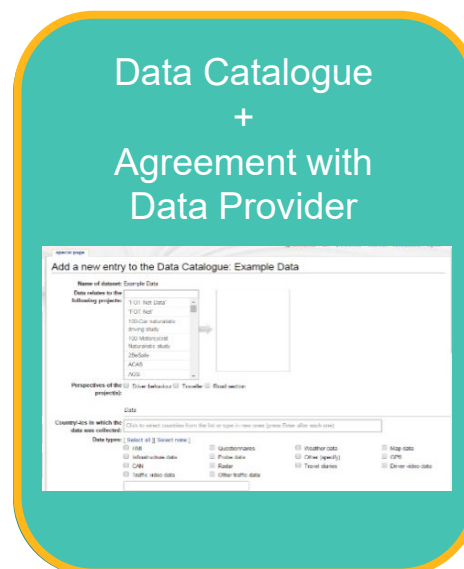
Data Catalogue
+
Agreement with Data Provider

special page

Add a new entry to the Data Catalogue: Example Data

Name of dataset: Example Data

Data relates to the following projects:

"I-DT Net Data"
"FOT Net"
100-Car naturalistic driving study
100 Motorcyclist Naturalistic study
2BeSafe
ACAS
AOSI

Perspectives of the project(s): Driver behaviour Traveller Road section

Data

Country-ies in which the data was collected: Click to select countries from the list or type in new ones (press Enter after each one)

Data types: [ Select all ] [ Select none ]

| | | | |
|---|---|---|---|
| VMI | Questionnaires | Weather data | Map data |
| Infrastructure data | Probe data | Other (specify) | GPS |
| CAN | Radar | Travel diaries | Driver video data |
| Traffic video data | Other traffic data | | |